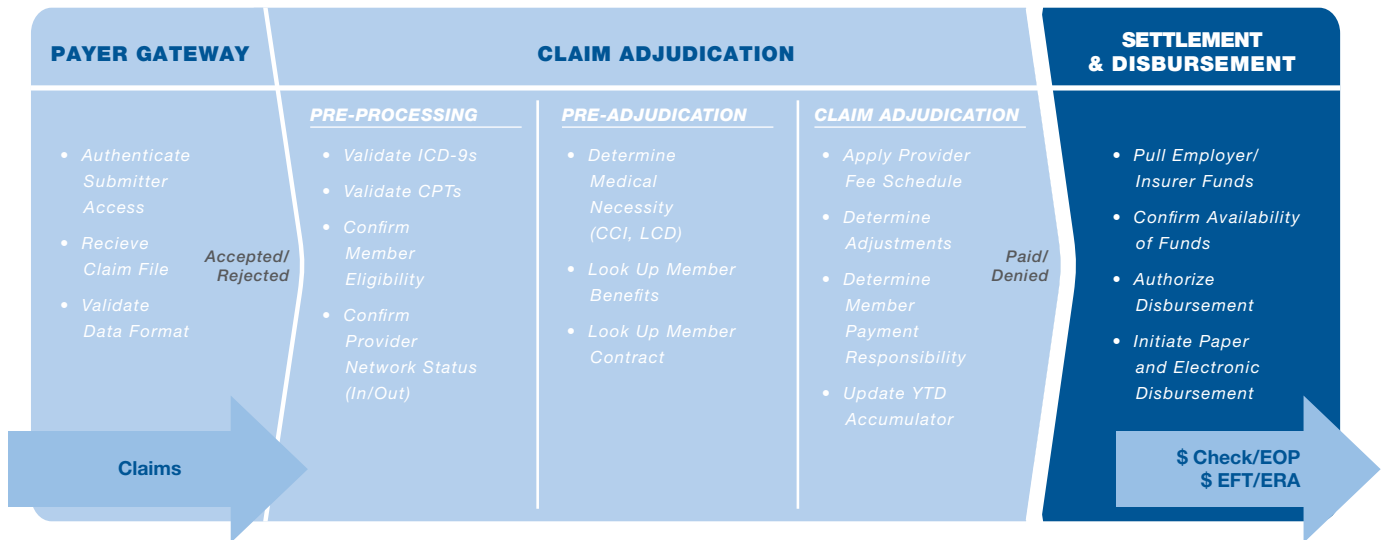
PAYER GATEWAY

• Authenticate Submitter Access
• Recieve Claim File
• Validate Data Format

Accepted/ Rejected

Claims

CLAIM ADJUDICATION

PRE-PROCESSING
• Validate ICD-9s
• Validate CPTs
• Confirm Member Eligibility
• Confirm Provider Network Status (In/Out)

PRE-ADJUDICATION
• Determine Medical Necessity (CCI, LCD)
• Look Up Member Benefits
• Look Up Member Contract

CLAIM ADJUDICATION
• Apply Provider Fee Schedule
• Determine Adjustments
• Determine Member Payment Responsibility
• Update YTD Accumulator

Paid/ Denied

SETTLEMENT & DISBURSEMENT

• Pull Employer/ Insurer Funds
• Confirm Availability of Funds
• Authorize Disbursement
• Initiate Paper and Electronic Disbursement

$ Check/EOP
$ EFT/ERA